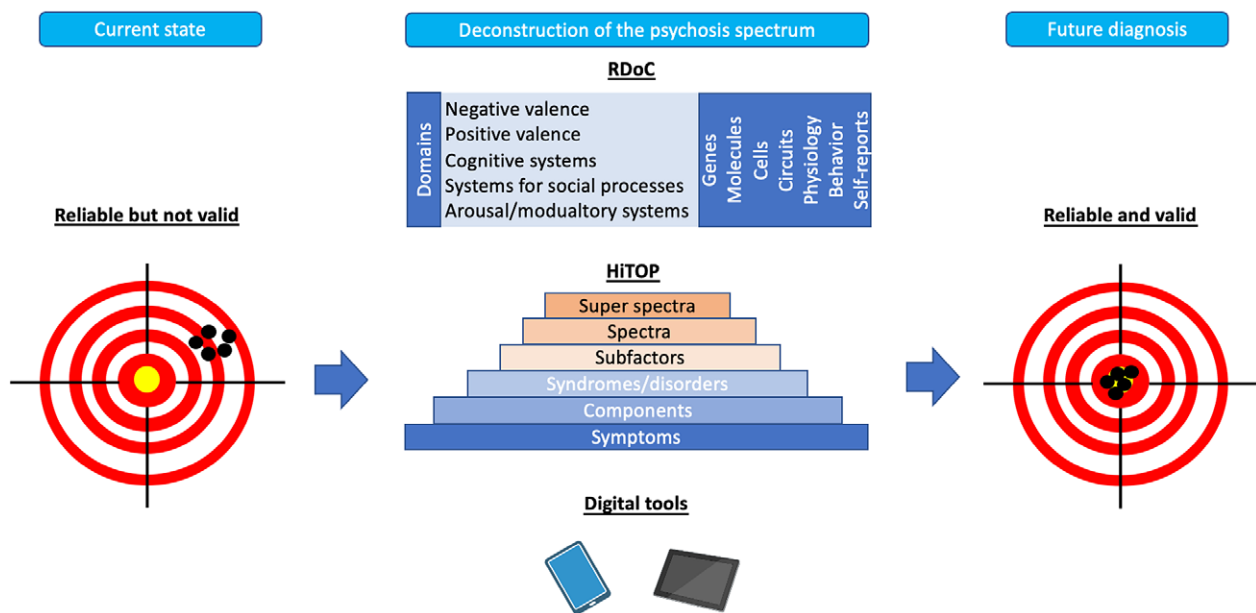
Current state

Reliable but not valid

Deconstruction of the psychosis spectrum

RDoC

Domains

Negative valence
Positive valence
Cognitive systems
Systems for social processes
Arousal/modualtory systems

Genes
Molecules
Cells
Circuits
Physiology
Behavior
Self-reports

HiTOP

Super spectra
Spectra
Subfactors
Syndromes/disorders
Components
Symptoms

Digital tools

Future diagnosis

Reliable and valid